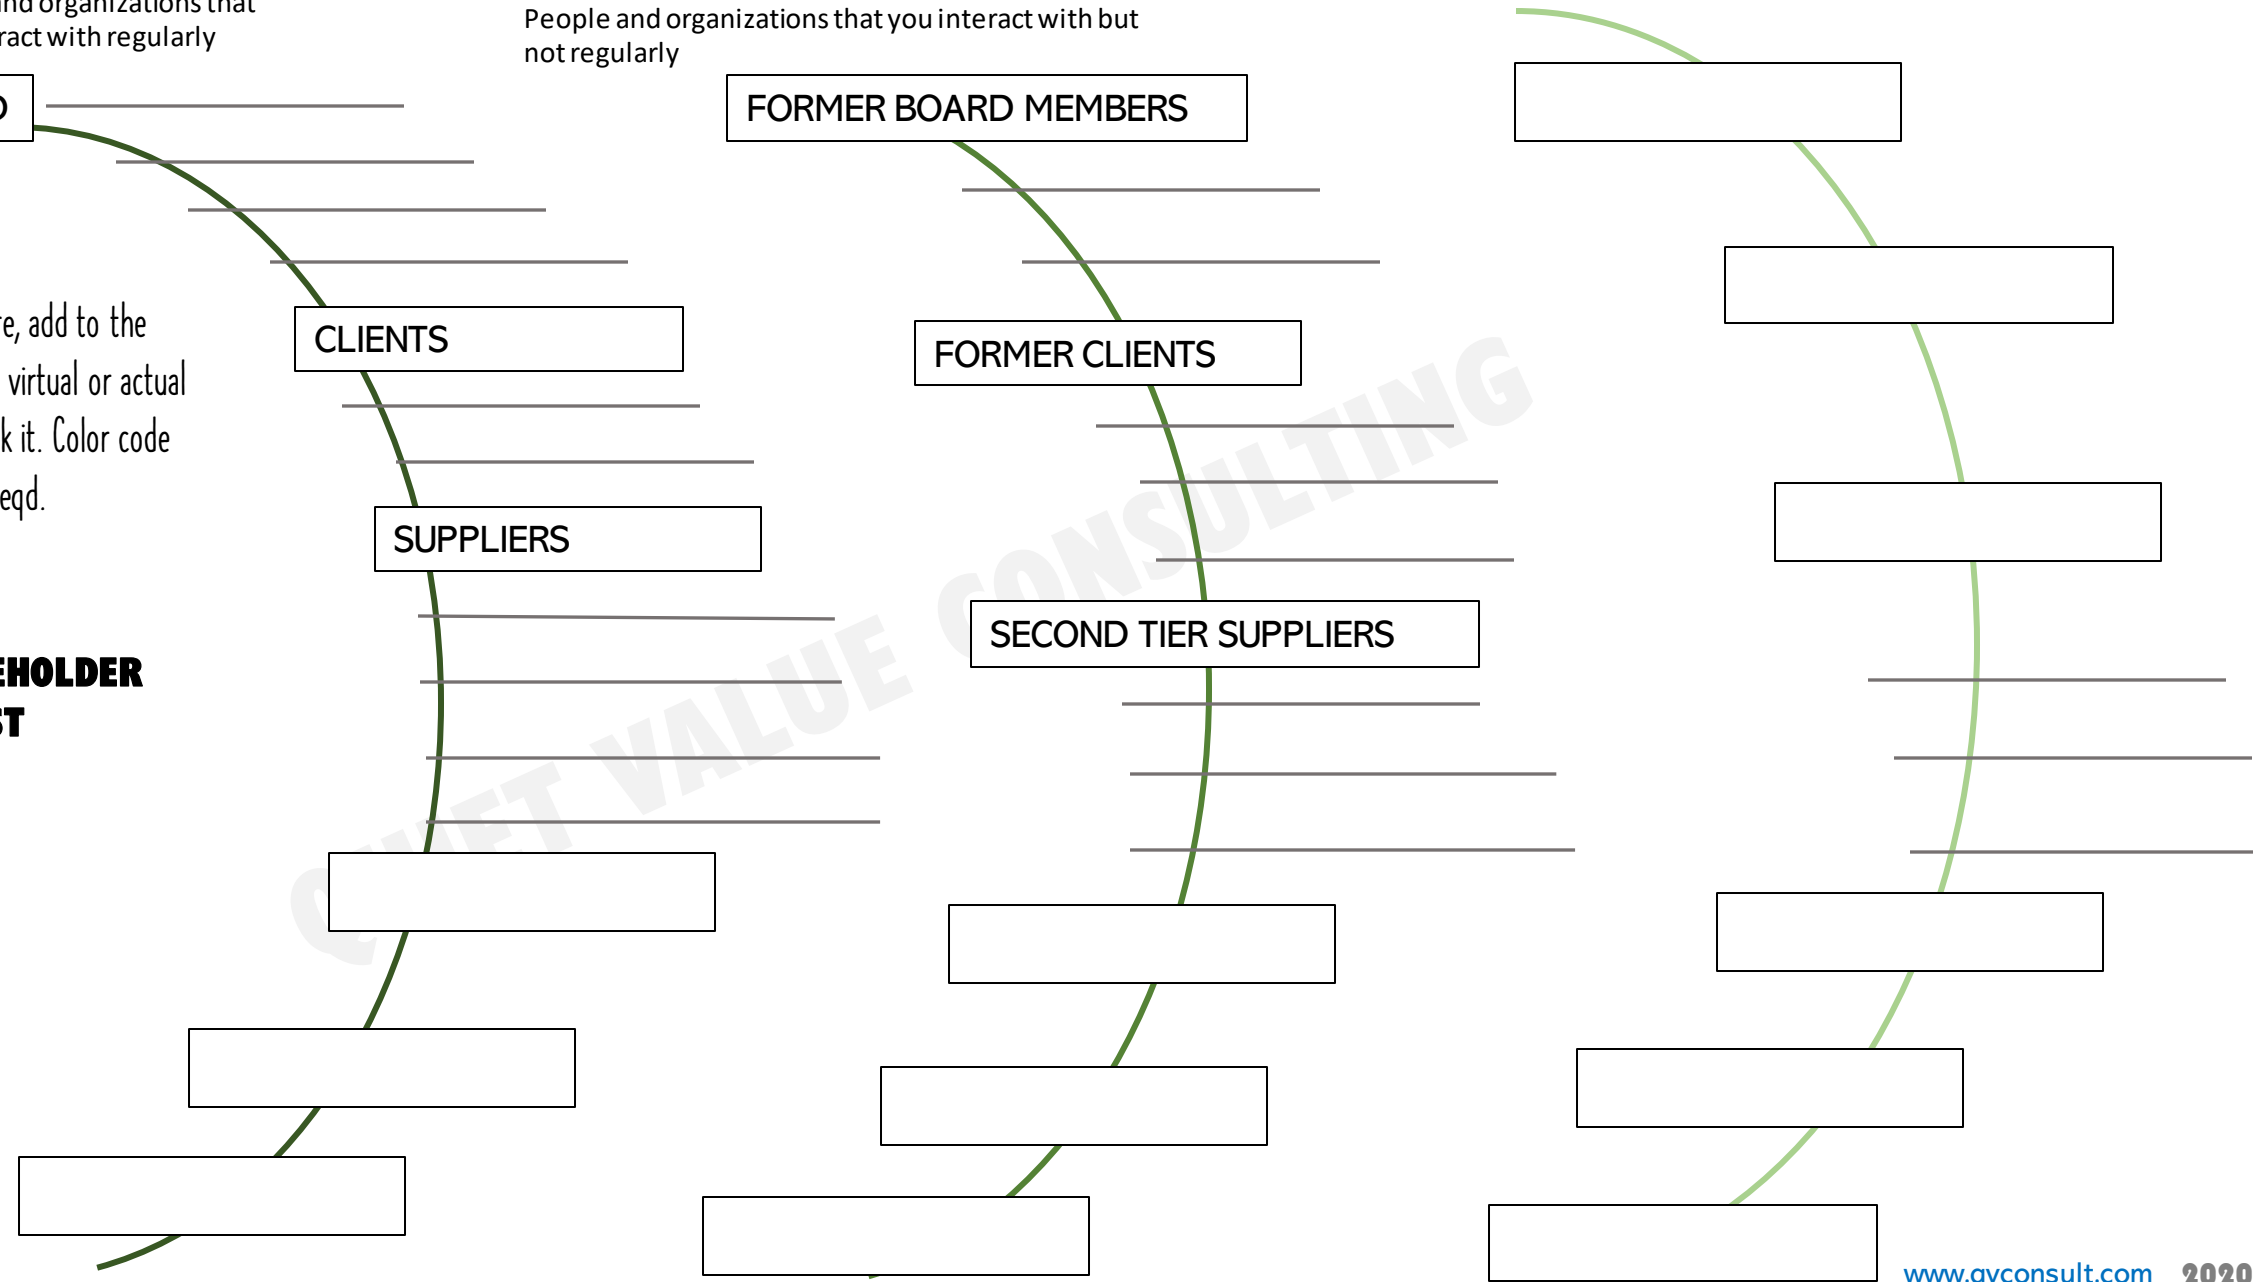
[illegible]nd organizations that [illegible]ract with regularly

People and organizations that you interact with but not regularly

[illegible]D

FORMER BOARD MEMBERS

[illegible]e, add to the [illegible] virtual or actual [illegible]k it. Color code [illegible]eqd.

CLIENTS

FORMER CLIENTS

SUPPLIERS

SECOND TIER SUPPLIERS

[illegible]EHOLDER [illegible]T

QUIET VALUE CONSULTING

www.qvconsult.com 2020